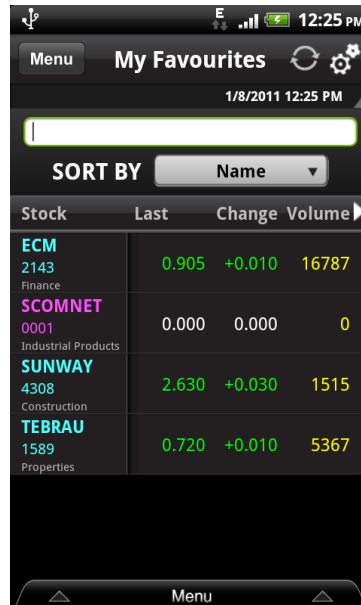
E 12:25 PM

Menu My Favourites

1/8/2011 12:25 PM

SORT BY Name

| Stock | Last | Change | Volume |
|---|---|---|---|
| ECM 2143 Finance | 0.905 | +0.010 | 16787 |
| SCOMNET 0001 Industrial Products | 0.000 | 0.000 | 0 |
| SUNWAY 4308 Construction | 2.630 | +0.030 | 1515 |
| TEBRAU 1589 Properties | 0.720 | +0.010 | 5367 |

Menu